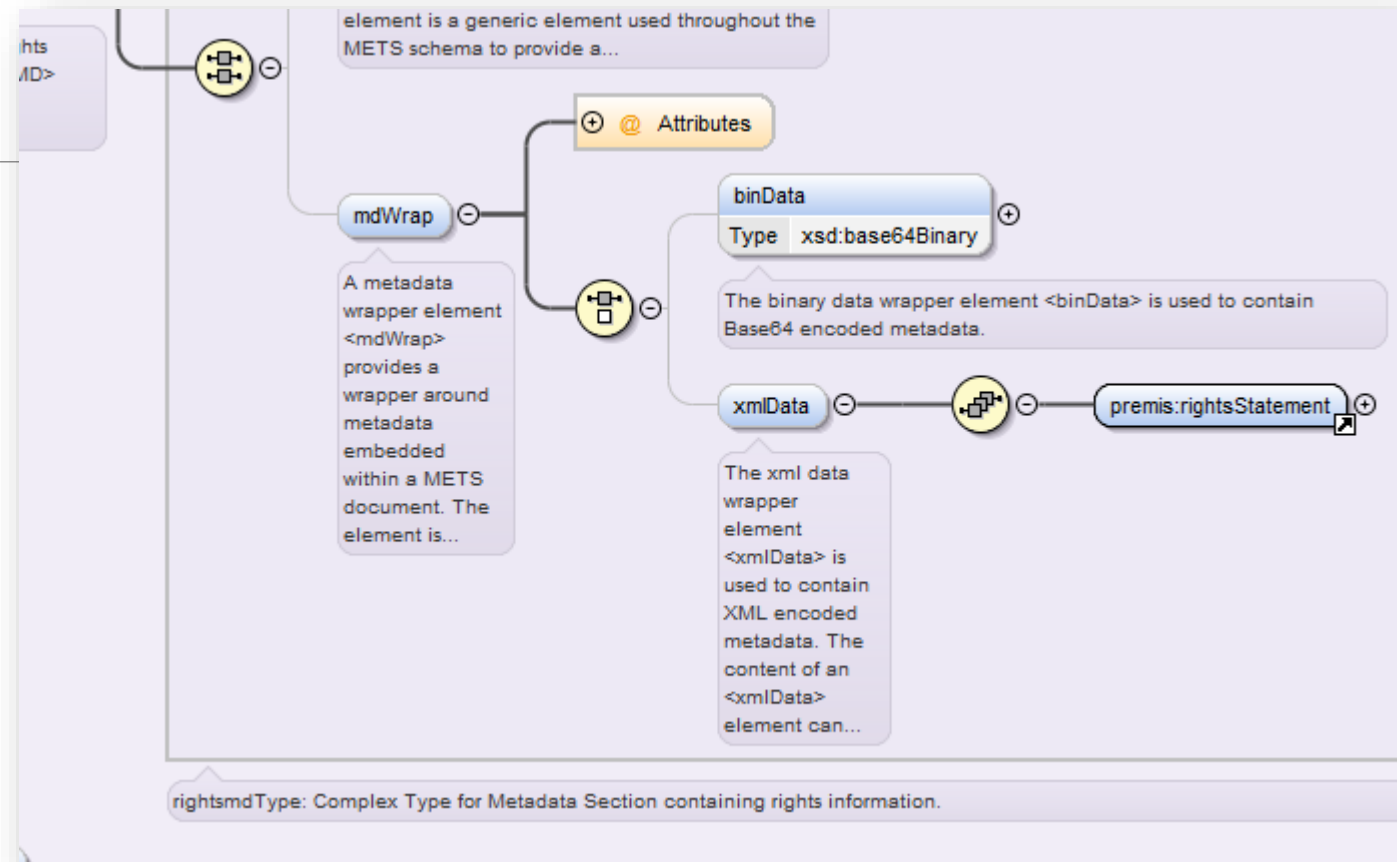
ghts
MD>

element is a generic element used throughout the METS schema to provide a...

@ Attributes

mdWrap

A metadata wrapper element <mdWrap> provides a wrapper around metadata embedded within a METS document. The element is...

binData

| Type | xsd:base64Binary |
|---|---|

The binary data wrapper element <binData> is used to contain Base64 encoded metadata.

xmlData

The xml data wrapper element <xmlData> is used to contain XML encoded metadata. The content of an <xmlData> element can...

premis:rightsStatement

rightsmdType: Complex Type for Metadata Section containing rights information.